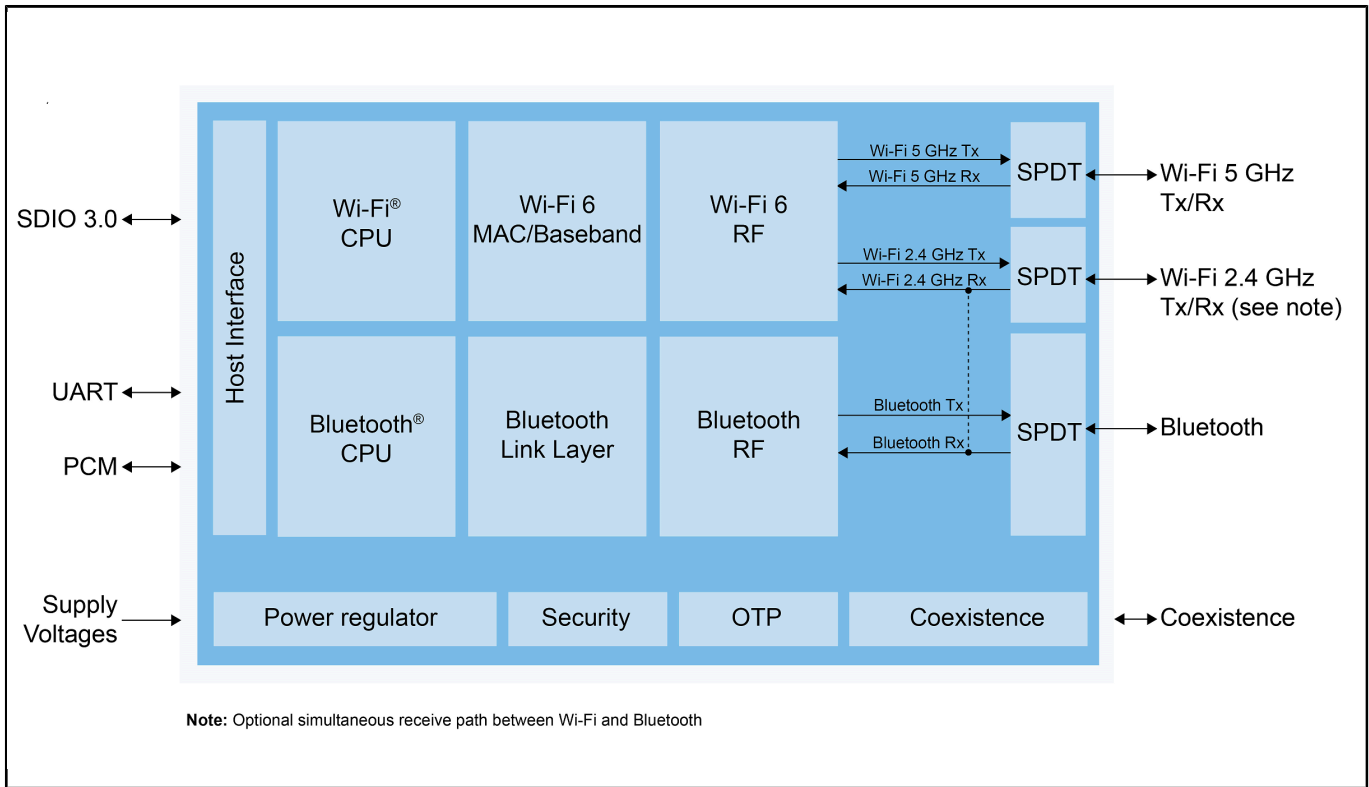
SDIO 3.0

UART

PCM

Supply Voltages

Host Interface

Wi-Fi® CPU

Wi-Fi 6 MAC/Baseband

Wi-Fi 6 RF

Bluetooth® CPU

Bluetooth Link Layer

Bluetooth RF

Wi-Fi 5 GHz Tx

Wi-Fi 5 GHz Rx

Wi-Fi 2.4 GHz Tx

Wi-Fi 2.4 GHz Rx

Bluetooth Tx

Bluetooth Rx

SPDT

SPDT

SPDT

Wi-Fi 5 GHz Tx/Rx

Wi-Fi 2.4 GHz Tx/Rx (see note)

Bluetooth

Power regulator

Security

OTP

Coexistence

Coexistence

**Note:** Optional simultaneous receive path between Wi-Fi and Bluetooth